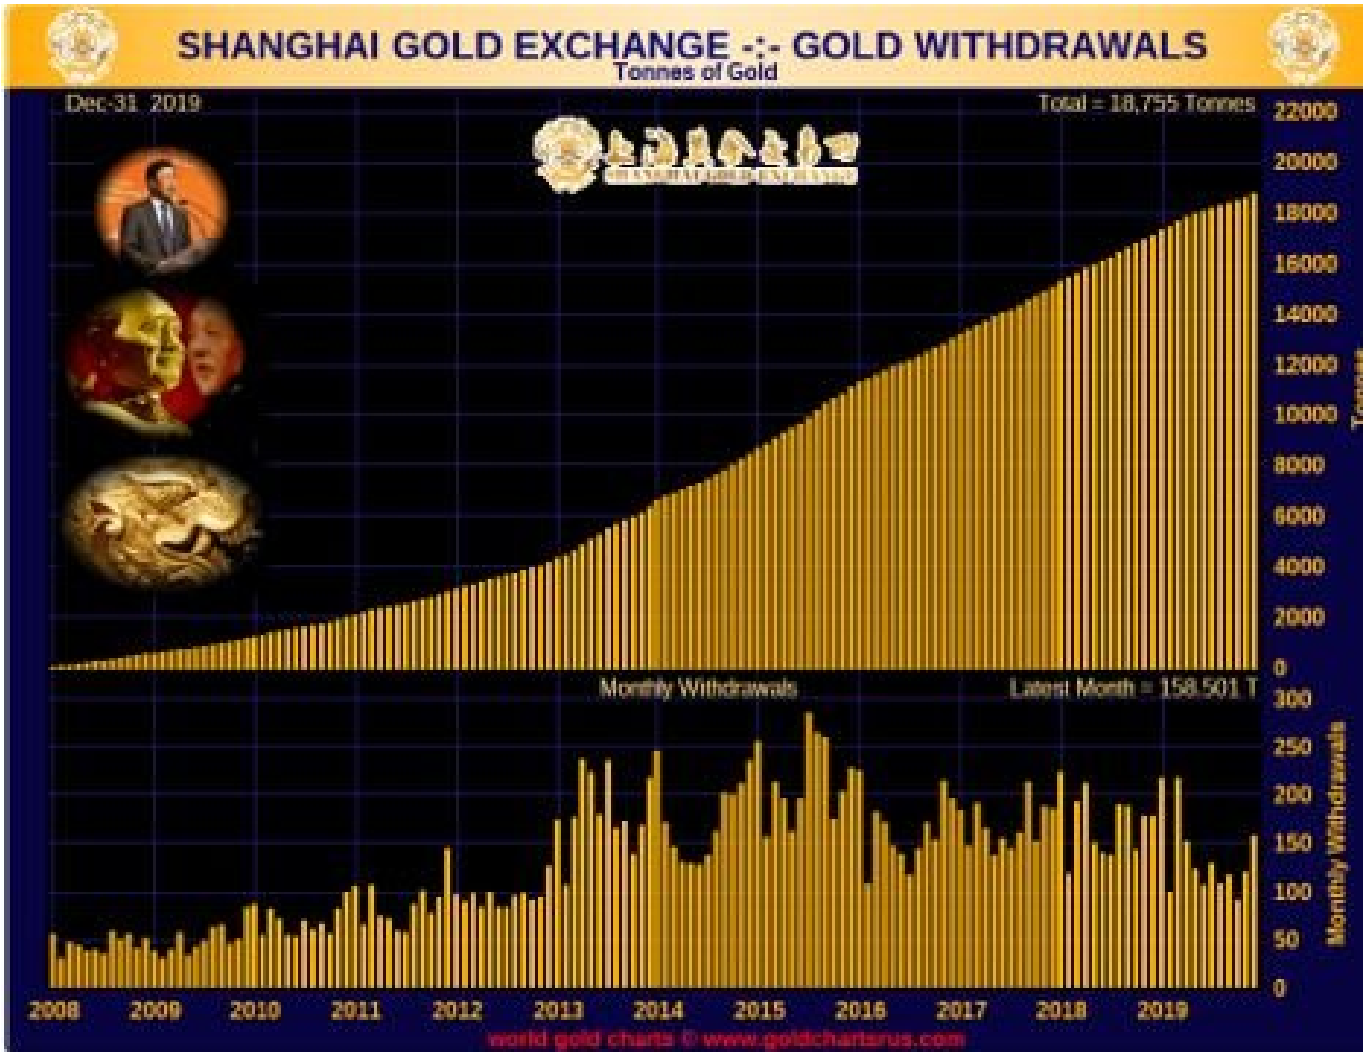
SHANGHAI GOLD EXCHANGE -:- GOLD WITHDRAWALS
Tonnes of Gold

Dec-31 2019

Total = 18,755 Tonnes

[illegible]
SHANGHAI GOLD EXCHANGE

22000
20000
18000
16000
14000
12000
10000
8000
6000
4000
2000
0

Tonnes

Monthly Withdrawals

Latest Month = 158.501 T

300
250
200
150
100
50
0

Monthly Withdrawals

2008 2009 2010 2011 2012 2013 2014 2015 2016 2017 2018 2019

world gold charts © www.goldchartsrus.com